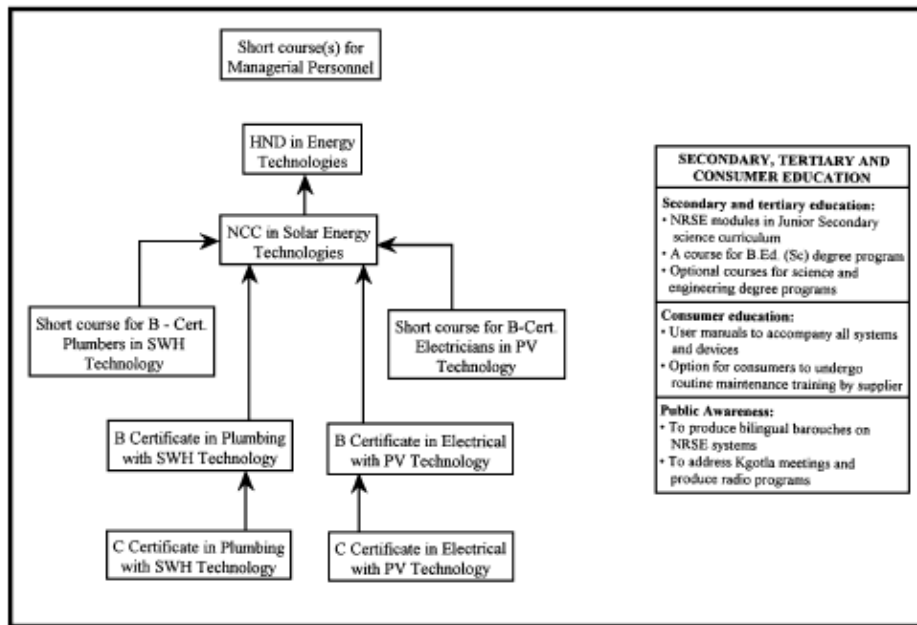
Short course(s) for Managerial Personnel

HND in Energy Technologies

NCC in Solar Energy Technologies

Short course for B - Cert. Plumbers in SWH Technology

Short course for B-Cert. Electricians in PV Technology

B Certificate in Plumbing with SWH Technology

B Certificate in Electrical with PV Technology

C Certificate in Plumbing with SWH Technology

C Certificate in Electrical with PV Technology

SECONDARY, TERTIARY AND CONSUMER EDUCATION

Secondary and tertiary education:
• NRSE modules in Junior Secondary science curriculum
• A course for B.Ed. (Sc) degree program
• Optional courses for science and engineering degree programs

Consumer education:
• User manuals to accompany all systems and devices
• Option for consumers to undergo routine maintenance training by supplier

Public Awareness:
• To produce bilingual barouches on NRSE systems
• To address Kgotla meetings and produce radio programs